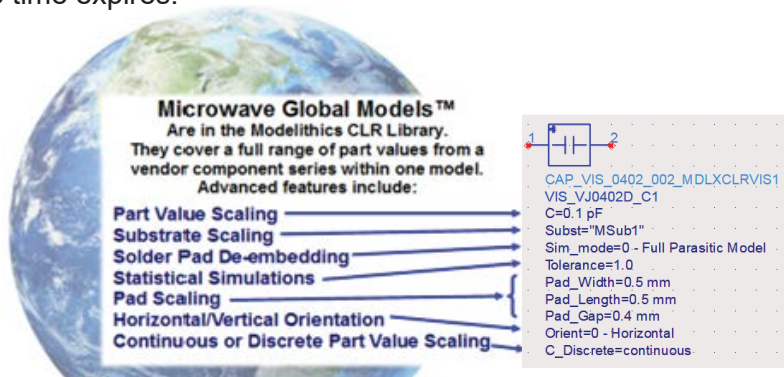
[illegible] time expires.

Microwave Global Models™
Are in the Modelithics CLR Library.
They cover a full range of part values from a vendor component series within one model.
Advanced features include:

Part Value Scaling
Substrate Scaling
Solder Pad De-embedding
Statistical Simulations
Pad Scaling
Horizontal/Vertical Orientation
Continuous or Discrete Part Value Scaling

1
2
CAP_VIS_0402_002_MDLXCLRVIS1
VIS_VJ0402D_C1
C=0.1 pF
Subst="MSub1"
Sim_mode=0 - Full Parasitic Model
Tolerance=1.0
Pad_Width=0.5 mm
Pad_Length=0.5 mm
Pad_Gap=0.4 mm
Orient=0 - Horizontal
C_Discrete=continuous